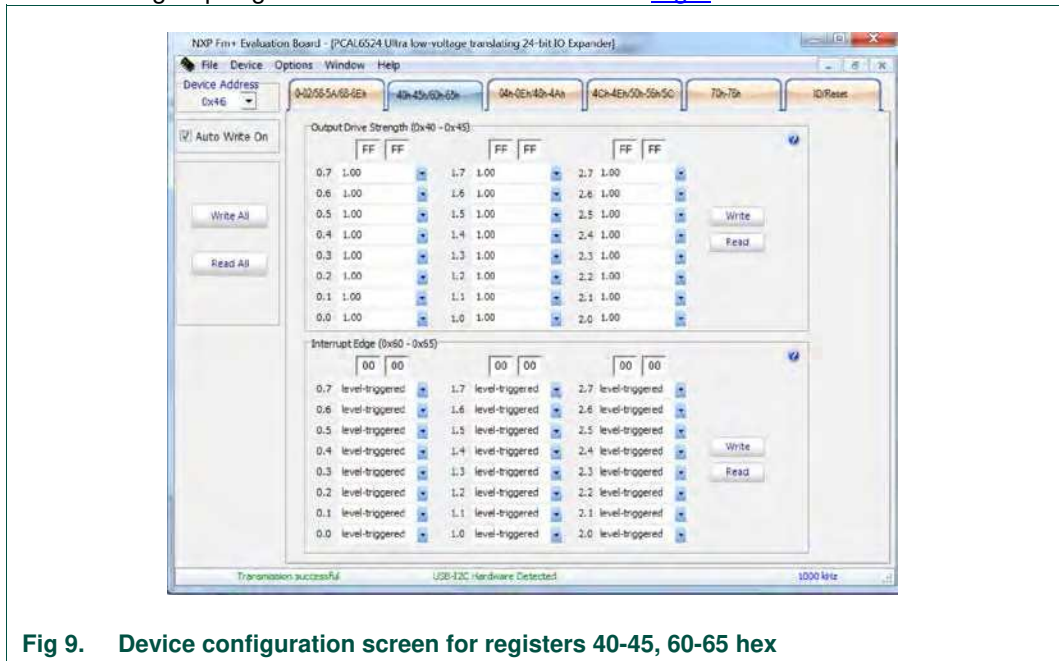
NXP Fm+ Evaluation Board - [PCAL6524 Ultra low-voltage translating 24-bit IO Expander]

File Device Options Window Help

Device Address
0x46

0-02/55-5A/68-6Eh | 40h-45h/60h-65h | 04h-0Eh/40h-4Ah | 4Ch-4Eh/50h-5Eh/5C | 70h-76h | ID/Reset

Auto Write On

Write All

Read All

Output Drive Strength (0x40 - 0x45)

FF FF FF FF FF FF

| | | | | | |
|---|---|---|---|---|---|
| 0.7 | 1.00 | 1.7 | 1.00 | 2.7 | 1.00 |
| 0.6 | 1.00 | 1.6 | 1.00 | 2.6 | 1.00 |
| 0.5 | 1.00 | 1.5 | 1.00 | 2.5 | 1.00 |
| 0.4 | 1.00 | 1.4 | 1.00 | 2.4 | 1.00 |
| 0.3 | 1.00 | 1.3 | 1.00 | 2.3 | 1.00 |
| 0.2 | 1.00 | 1.2 | 1.00 | 2.2 | 1.00 |
| 0.1 | 1.00 | 1.1 | 1.00 | 2.1 | 1.00 |
| 0.0 | 1.00 | 1.0 | 1.00 | 2.0 | 1.00 |

Write

Read

Interrupt Edge (0x60 - 0x65)

00 00 00 00 00 00

| | | | | | |
|---|---|---|---|---|---|
| 0.7 | level-triggered | 1.7 | level-triggered | 2.7 | level-triggered |
| 0.6 | level-triggered | 1.6 | level-triggered | 2.6 | level-triggered |
| 0.5 | level-triggered | 1.5 | level-triggered | 2.5 | level-triggered |
| 0.4 | level-triggered | 1.4 | level-triggered | 2.4 | level-triggered |
| 0.3 | level-triggered | 1.3 | level-triggered | 2.3 | level-triggered |
| 0.2 | level-triggered | 1.2 | level-triggered | 2.2 | level-triggered |
| 0.1 | level-triggered | 1.1 | level-triggered | 2.1 | level-triggered |
| 0.0 | level-triggered | 1.0 | level-triggered | 2.0 | level-triggered |

Write

Read

Transmission successful   USB-I2C Hardware Detected   1000 kHz

Fig 9. Device configuration screen for registers 40-45, 60-65 hex